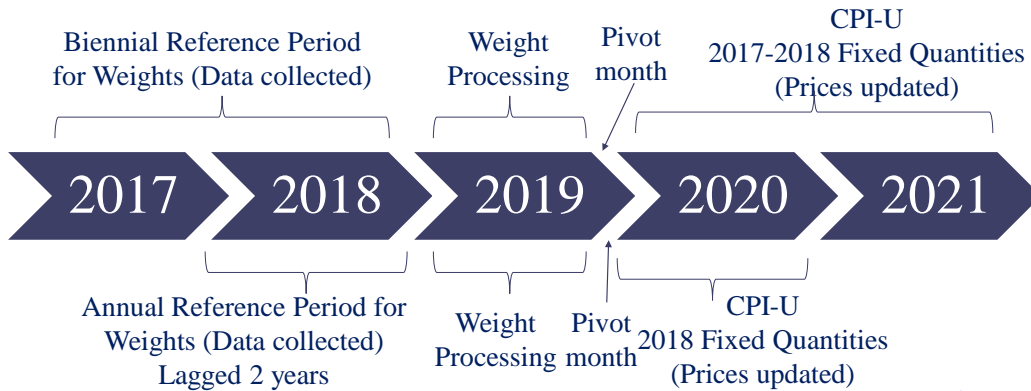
Biennial Reference Period for Weights (Data collected)

Weight Processing

Pivot month

CPI-U
2017-2018 Fixed Quantities
(Prices updated)

2017

2018

2019

2020

2021

Annual Reference Period for Weights (Data collected)
Lagged 2 years

Weight Processing

Pivot month

CPI-U
2018 Fixed Quantities
(Prices updated)